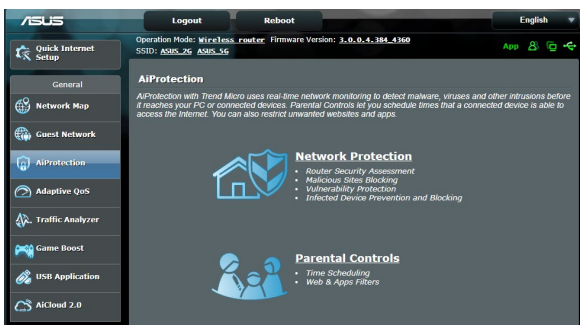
/ISUS

Logout

Reboot

English

Quick Internet Setup

Operation Mode: Wireless router Firmware Version: 3.0.0.4.384_4360
SSID: ASUS_2G ASUS_5G

App

General

Network Map

Guest Network

AiProtection

Adaptive QoS

Traffic Analyzer

Game Boost

USB Application

AiCloud 2.0

AiProtection

AiProtection with Trend Micro uses real-time network monitoring to detect malware, viruses and other intrusions before it reaches your PC or connected devices. Parental Controls let you schedule times that a connected device is able to access the Internet. You can also restrict unwanted websites and apps.

Network Protection

• Router Security Assessment
• Malicious Sites Blocking
• Vulnerability Protection
• Infected Device Prevention and Blocking

Parental Controls

• Time Scheduling
• Web & Apps Filters